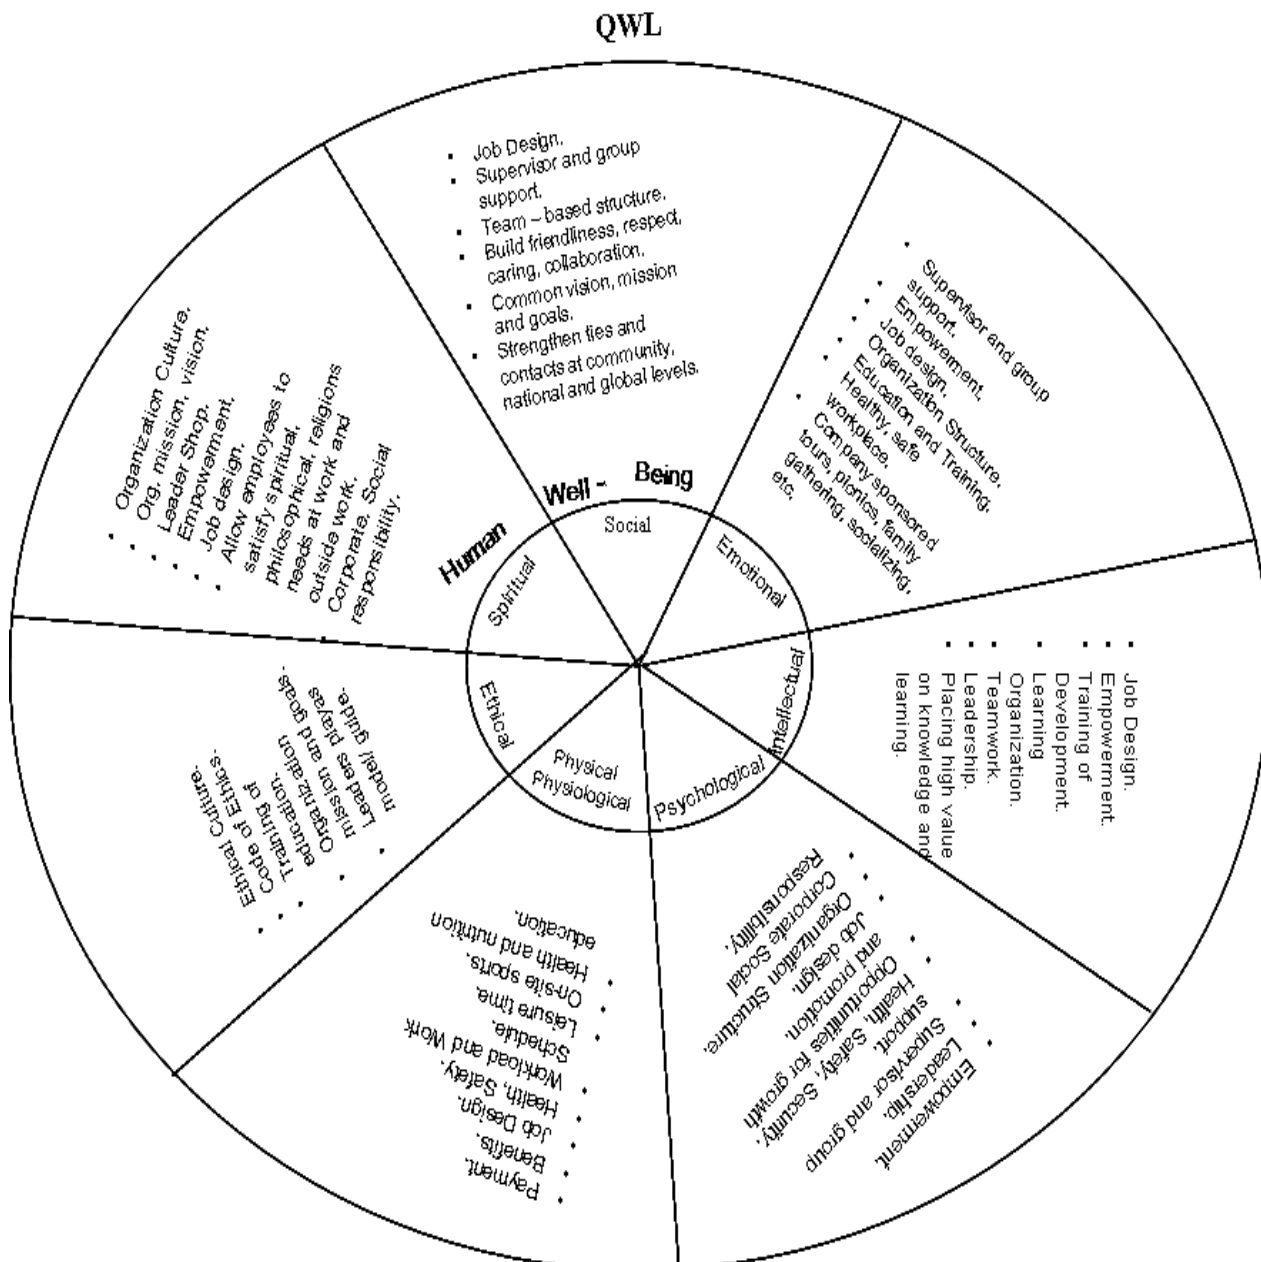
QWL

Human Well - Being

Social

- Job Design,
- Supervisor and group support,
- Team – based structure,
- Build friendliness, resped, caring, collaboration,
- Common vision, mission and goals,
- Strengthen ties and contacts at community, national and global levels.

Emotional

- Supervisor and group support,
- Empowerment,
- Job design,
- Organization Structure,
- Education and Training,
- Healthy, safe workplace,
- Company sponsored tours, picnics, family gathering, socializing, etc.

Intellectual

- Job Design.
- Empowerment.
- Training of Development.
- Learning Organization.
- Teamwork.
- Leadership.
- Placing high value on knowledge and learning.

Psychological

- Empowerment,
- Leadership,
- Supervisor and group support,
- Health, Safety, Security,
- Opportunities for growth and promotion,
- Job design,
- Organization Structure,
- Corporate Social Responsibility,

Physical Physiological

- Payment,
- Benefits,
- Job Design,
- Health, Safety,
- Workload and Work Schedule,
- Leisure time,
- On-site sports,
- Health and nutrition education,

Ethical

- Ethical Culture-
- Code of Ethics-
- Training of education-
- Organization mission and goals-
- Leaders plays model/ guide-

Spiritual

- Organization Culture,
- Org. mission, vision,
- Leader Shop,
- Empowerment,
- Job design,
- Allow employees to satisfy spiritual, philosophical, religions needs at work and outside work,
- Corporate, Social responsibility,